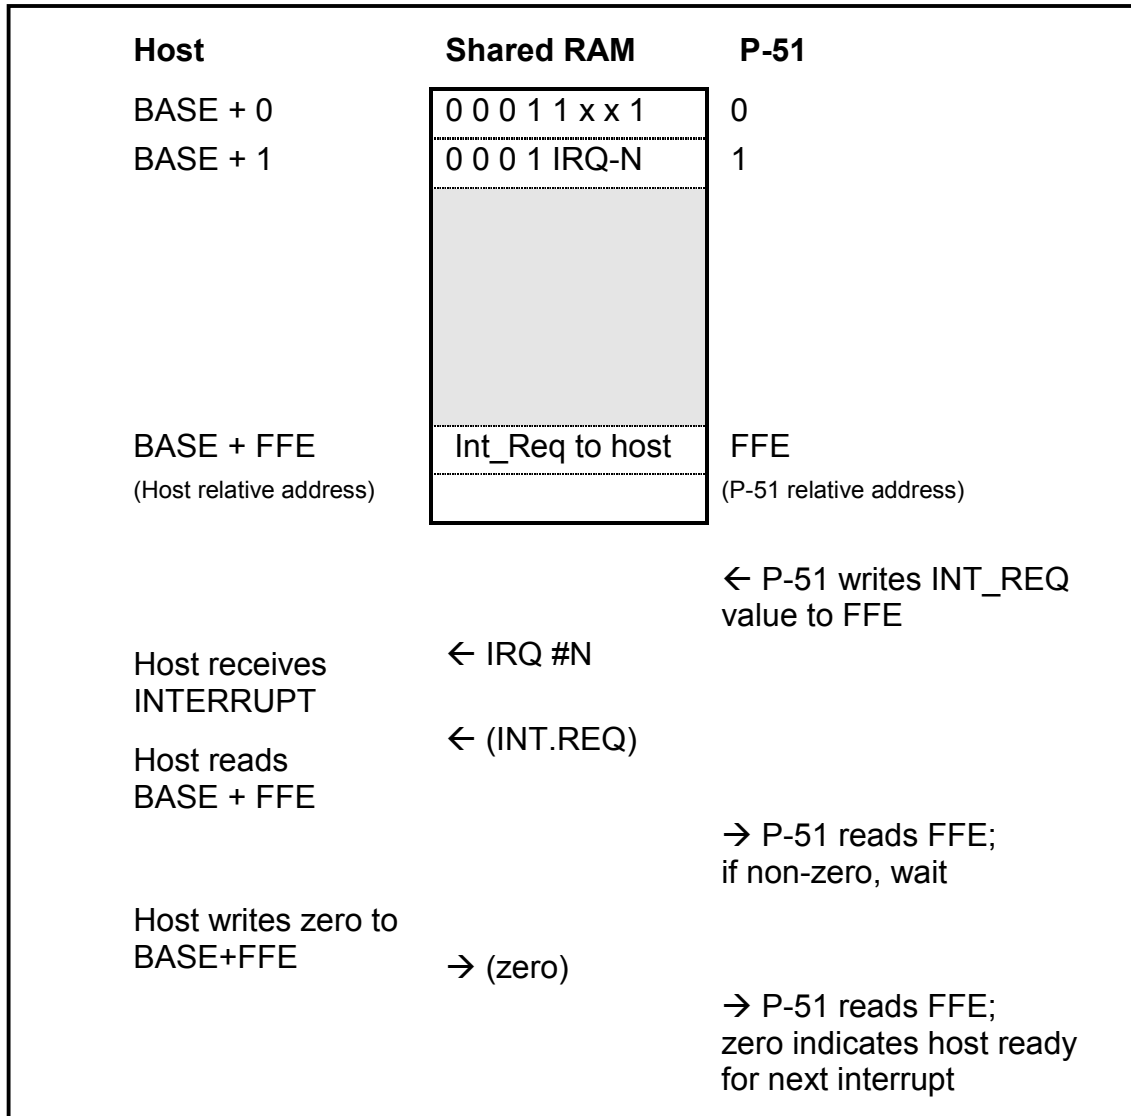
Host | Shared RAM | P-51

BASE + 0 | 0 0 0 1 1 x x 1 | 0
BASE + 1 | 0 0 0 1 IRQ-N | 1

BASE + FFE | Int_Req to host | FFE
(Host relative address) | (P-51 relative address)

← P-51 writes INT_REQ value to FFE

Host receives INTERRUPT ← IRQ #N

Host reads BASE + FFE ← (INT.REQ)

→ P-51 reads FFE; if non-zero, wait

Host writes zero to BASE+FFE → (zero)

→ P-51 reads FFE; zero indicates host ready for next interrupt